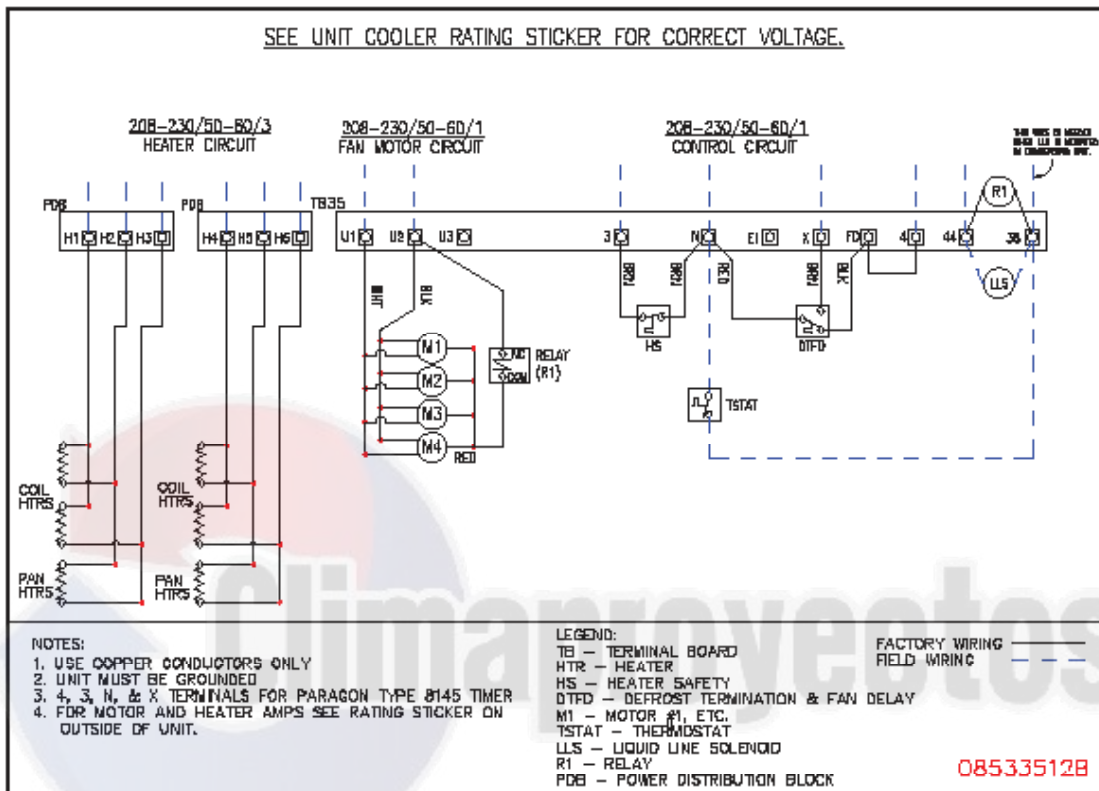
SEE UNIT COOLER RATING STICKER FOR CORRECT VOLTAGE.

208-230/50-60/3
HEATER CIRCUIT

208-230/50-60/1
FAN MOTOR CIRCUIT

208-230/50-60/1
CONTROL CIRCUIT

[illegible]

PDB H1 H2 H3
PDB H4 H5 H6
TB35 U1 U2 U3 3 N E1 X FD 4 44 35

R1
LLS

WHT BLK
M1 M2 M3 M4
NC COM RELAY (R1)
RED

BRN BRN RED BRN BLK
HS
DTFD
TSTAT

COIL HTRS
COIL HTRS
PAN HTRS
PAN HTRS

Climaproyectos

NOTES:
1. USE COPPER CONDUCTORS ONLY
2. UNIT MUST BE GROUNDED
3. 4, 3, N, & X TERMINALS FOR PARAGON TYPE 8145 TIMER
4. FOR MOTOR AND HEATER AMPS SEE RATING STICKER ON OUTSIDE OF UNIT.

LEGEND:
TB - TERMINAL BOARD
HTR - HEATER
HS - HEATER SAFETY
DTFD - DEFROST TERMINATION & FAN DELAY
M1 - MOTOR #1, ETC.
TSTAT - THERMOSTAT
LLS - LIQUID LINE SOLENOID
R1 - RELAY
PDB - POWER DISTRIBUTION BLOCK

FACTORY WIRING
FIELD WIRING

08533512B